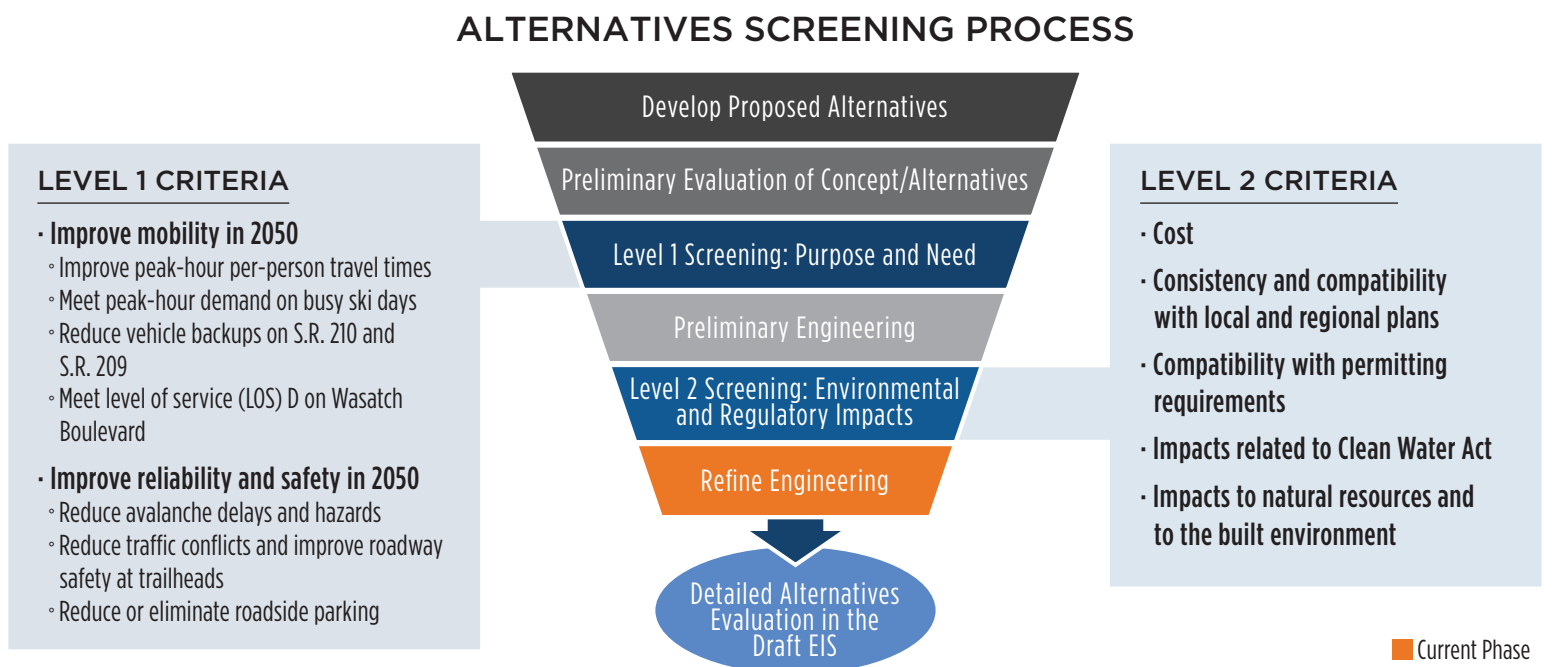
ALTERNATIVES SCREENING PROCESS

Develop Proposed Alternatives

Preliminary Evaluation of Concept/Alternatives

Level 1 Screening: Purpose and Need

Preliminary Engineering

Level 2 Screening: Environmental and Regulatory Impacts

Refine Engineering

Detailed Alternatives Evaluation in the Draft EIS

LEVEL 1 CRITERIA

· Improve mobility in 2050
◦ Improve peak-hour per-person travel times
◦ Meet peak-hour demand on busy ski days
◦ Reduce vehicle backups on S.R. 210 and S.R. 209
◦ Meet level of service (LOS) D on Wasatch Boulevard

· Improve reliability and safety in 2050
◦ Reduce avalanche delays and hazards
◦ Reduce traffic conflicts and improve roadway safety at trailheads
◦ Reduce or eliminate roadside parking

LEVEL 2 CRITERIA

· Cost
· Consistency and compatibility with local and regional plans
· Compatibility with permitting requirements
· Impacts related to Clean Water Act
· Impacts to natural resources and to the built environment

Current Phase